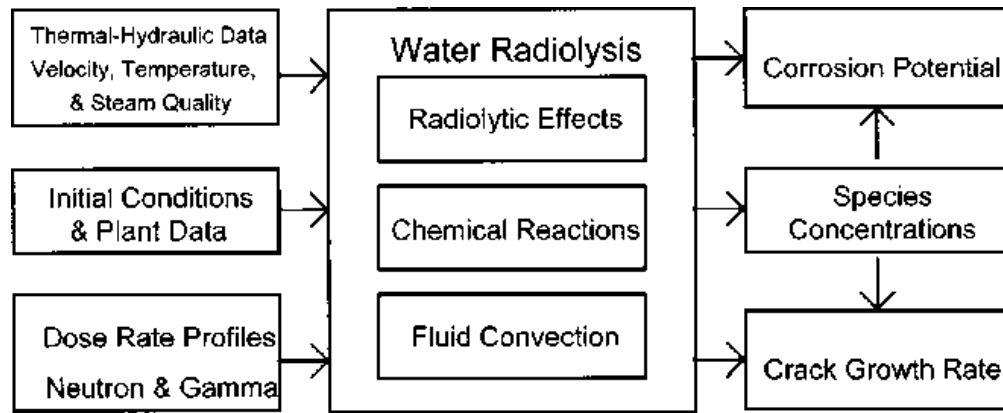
Thermal-Hydraulic Data
Velocity, Temperature,
& Steam Quality

Initial Conditions
& Plant Data

Dose Rate Profiles
Neutron & Gamma

Water Radiolysis

Radiolytic Effects

Chemical Reactions

Fluid Convection

Corrosion Potential

Species
Concentrations

Crack Growth Rate